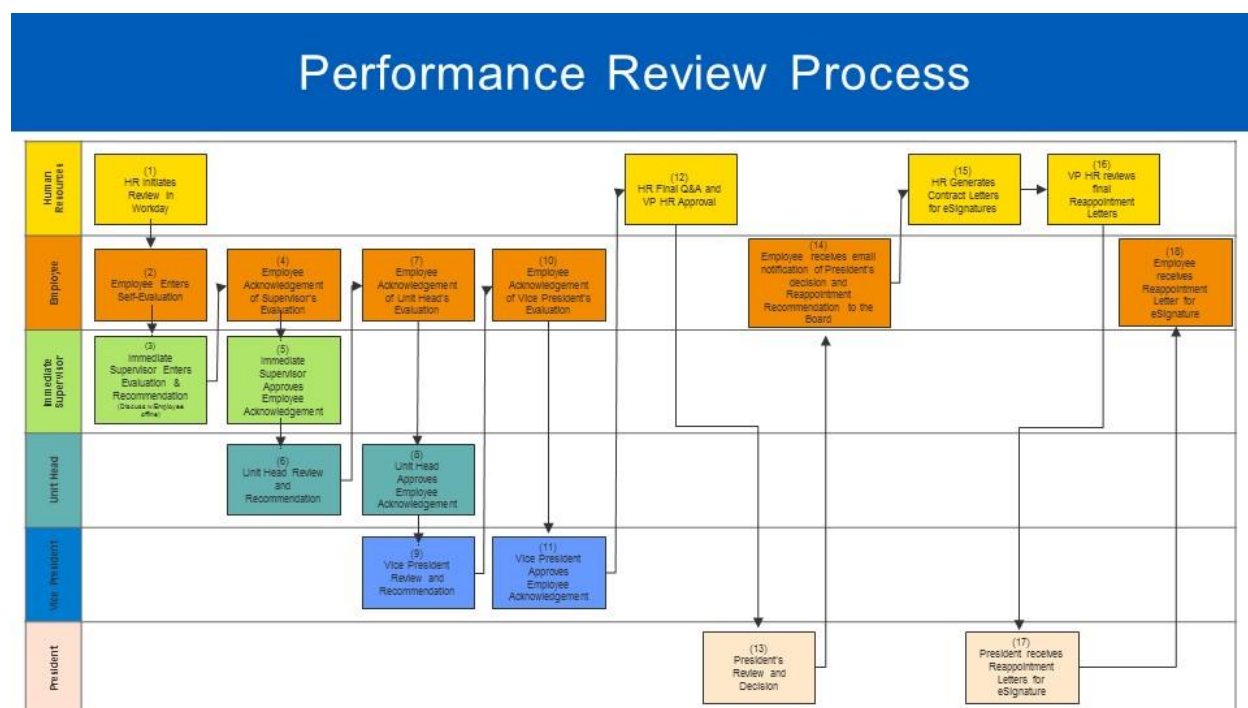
Performance Review Process

Human Resources

Employee

Immediate Supervisor

Unit Head

Vice President

President

(1)
HR Initiates Review in Workday

(2)
Employee Enters Self-Evaluation

(3)
Immediate Supervisor Enters Evaluation & Recommendation
(Discuss w/Employee offline)

(4)
Employee Acknowledgement of Supervisor's Evaluation

(5)
Immediate Supervisor Approves Employee Acknowledgement

(6)
Unit Head Review and Recommendation

(7)
Employee Acknowledgement of Unit Head's Evaluation

(8)
Unit Head Approves Employee Acknowledgement

(9)
Vice President Review and Recommendation

(10)
Employee Acknowledgement of Vice President's Evaluation

(11)
Vice President Approves Employee Acknowledgement

(12)
HR Final Q&A and VP HR Approval

(13)
President's Review and Decision

(14)
Employee receives email notification of President's decision and Reappointment Recommendation to the Board

(15)
HR Generates Contract Letters for eSignatures

(16)
VP HR reviews final Reappointment Letters

(17)
President receives Reappointment Letters for eSignature

(18)
Employee receives Reappointment Letter for eSignature